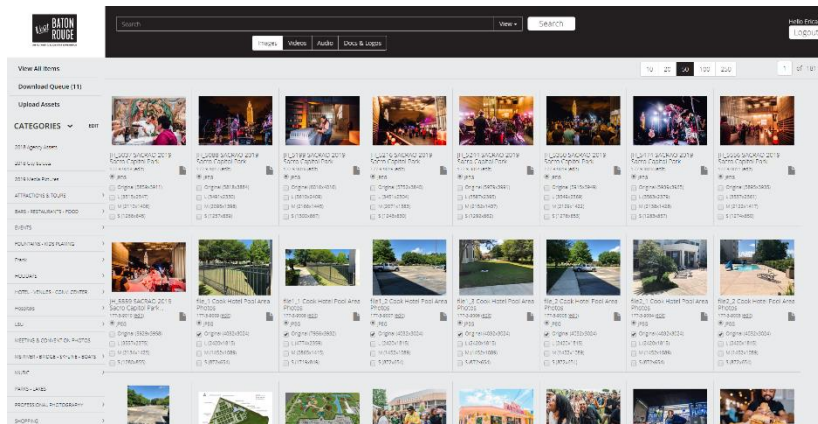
Visit BATON ROUGE

Search

View ▾

Search

Hello Erica

Logout

Images

Videos

Audio

Docs & Logos

View All Items

Download Queue (11)

Upload Assets

CATEGORIES

EDIT

10

25

50

100

250

1

of 191

JH_2007 SACRAO 2019 Sacro Capitol Park

JH_2008 SACRAO 2019 Sacro Capitol Park

JH_2159 SACRAO 2019 Sacro Capitol Park

JH_2216 SACRAO 2019 Sacro Capitol Park

JH_2211 SACRAO 2019 Sacro Capitol Park

JH_2230 SACRAO 2019 Sacro Capitol Park

JH_2111 SACRAO 2019 Sacro Capitol Park

JH_2338 SACRAO 2019 Sacro Capitol Park

JPEG

Original

JH_5589 SACRAO 2019 Sacro Capitol Park

file_1 Cook Hotel Pool Area Photos

file1_1 Cook Hotel Pool Area Photos

file2_1 Cook Hotel Pool Area Photos

file1_3 Cook Hotel Pool Area Photos

file_2 Cook Hotel Pool Area Photos

file2_1 Cook Hotel Pool Area Photos

file2_2 Cook Hotel Pool Area Photos

ATTRACTIONS & TOURS

BARS - RESTAURANTS - FOOD

EVENTS

FOUNTAINS - KIDS PLAYING

HOLIDAYS

HOTEL - VENUES - CONV. CENTER

LSU

MEETING & CONVENTION PHOTOS

MUSIC

PARKS - LAKES

PROFESSIONAL PHOTOGRAPHY

SHOPPING